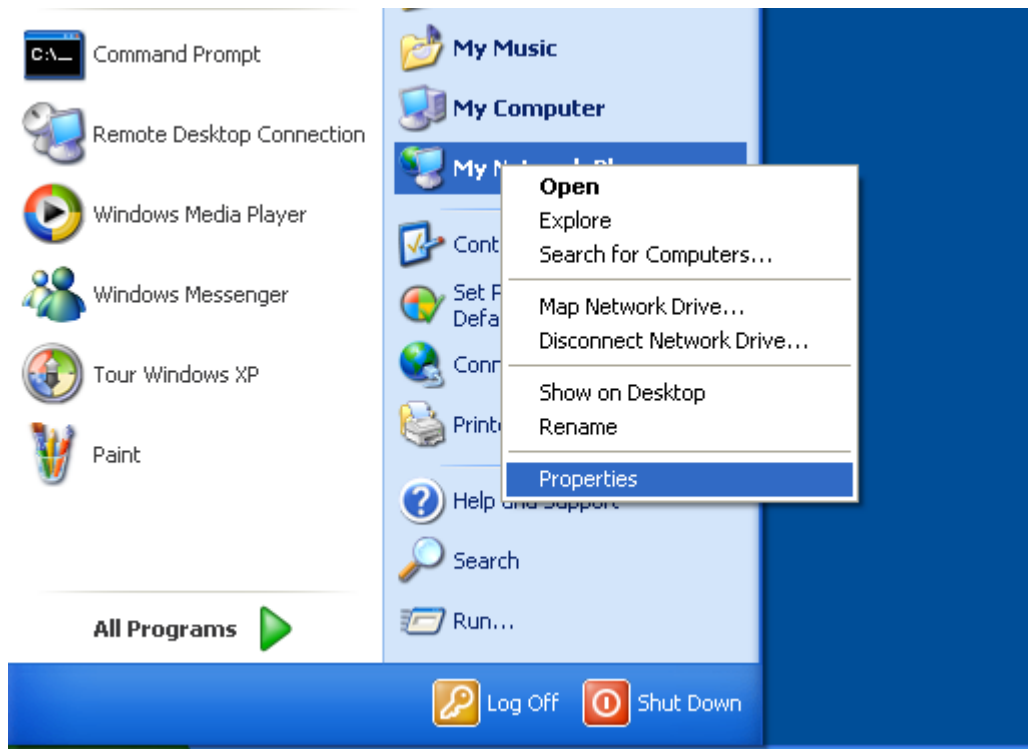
C:\_ Command Prompt

Remote Desktop Connection

Windows Media Player

Windows Messenger

Tour Windows XP

Paint

All Programs

My Music

My Computer

My N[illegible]

Cont

Set P Defa

Conn

Print

Help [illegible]

Search

Run...

Open
Explore
Search for Computers...
Map Network Drive...
Disconnect Network Drive...
Show on Desktop
Rename
Properties

Log Off
Shut Down